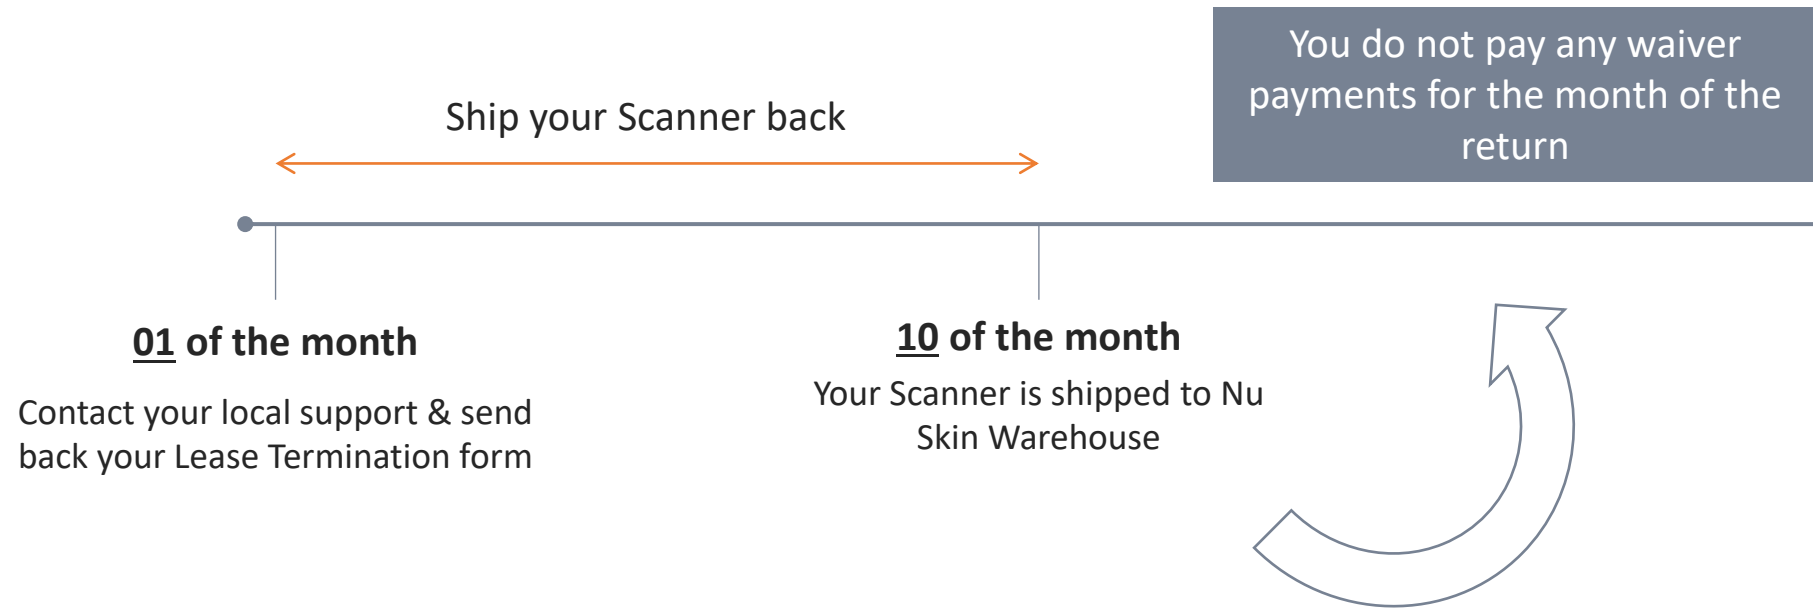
You do not pay any waiver payments for the month of the return

Ship your Scanner back

01 of the month

Contact your local support & send back your Lease Termination form

10 of the month

Your Scanner is shipped to Nu Skin Warehouse